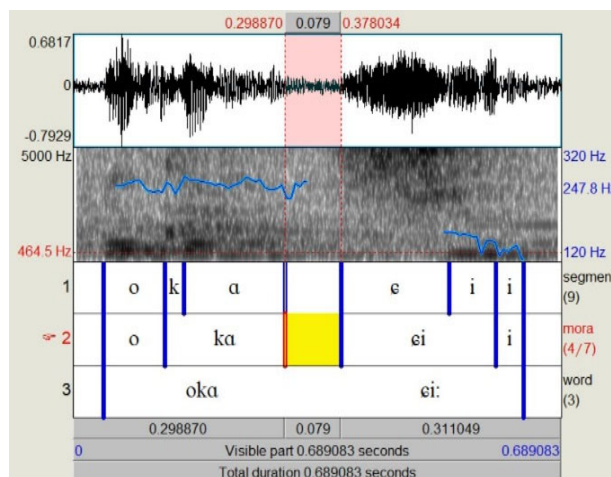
0.298870 0.079 0.378034

0.6817

0

-0.7929

5000 Hz

464.5 Hz

320 Hz

247.8 Hz

120 Hz

1 o k ɑ ɕ i i segmen (9)

2 o kɑ ɕi i mora (4/7)

3 okɑ ɕi: word (3)

| 0.298870 | 0.079 | 0.311049 |
|---|---|---|

0 Visible part 0.689083 seconds 0.689083

Total duration 0.689083 seconds